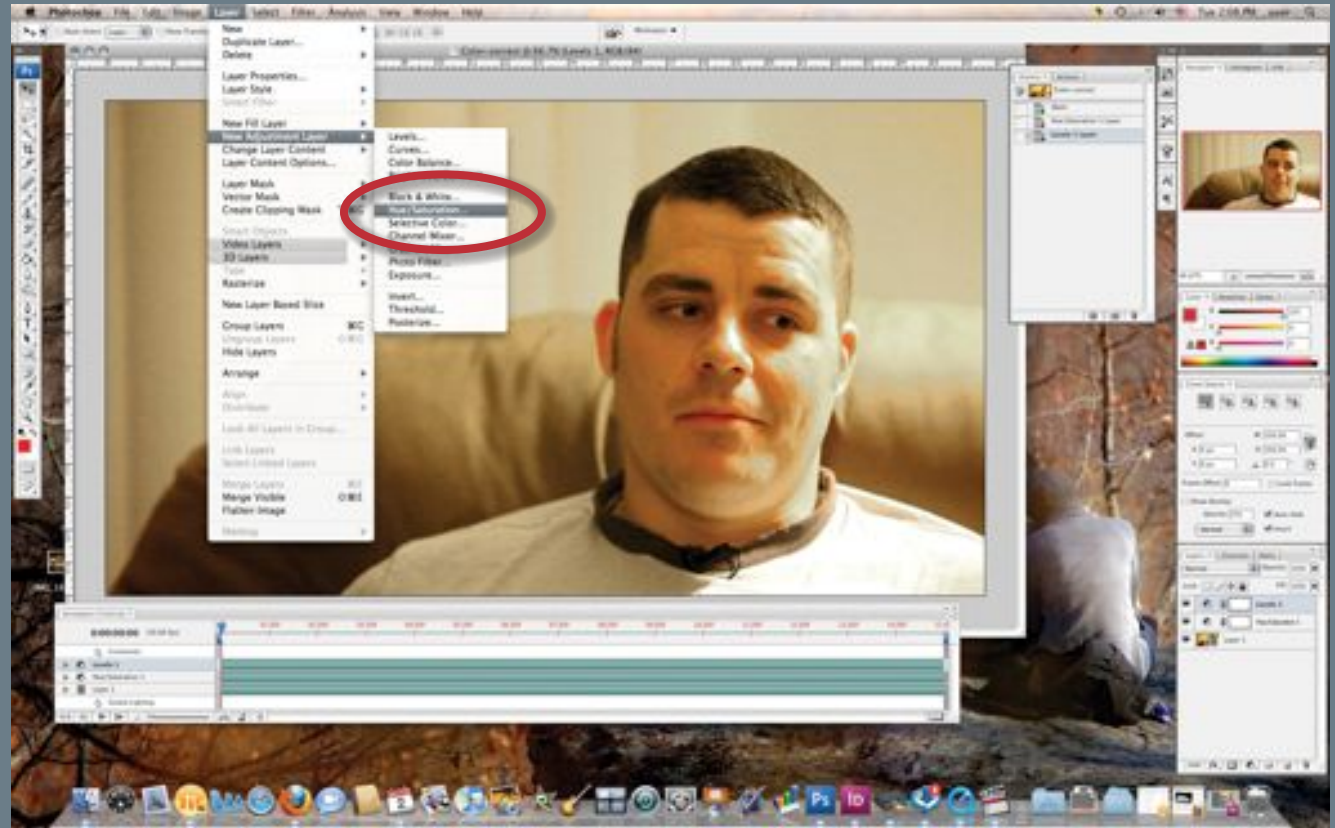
Photoshop File Edit Image Layer Select Filter Analysis View Window Help

Tue 2:08 PM

New
Duplicate Layer...
Delete

Layer Properties...
Layer Style
Smart Filter

New Fill Layer
New Adjustment Layer
Change Layer Content
Layer Content Options...

Layer Mask
Vector Mask
Create Clipping Mask

Smart Objects
Video Layers
3D Layers
Type
Rasterize

New Layer Based Slice

Group Layers
Ungroup Layers
Hide Layers

Arrange

Align
Distribute

Lock All Layers in Group...

Link Layers
Select Linked Layers

Merge Layers
Merge Visible
Flatten Image

Matting

Levels...
Curves...
Color Balance...

Black & White...
Hue/Saturation...
Selective Color...
Channel Mixer...

Photo Filter...
Exposure...

Invert...
Threshold...
Posterize...

0:00:00:00